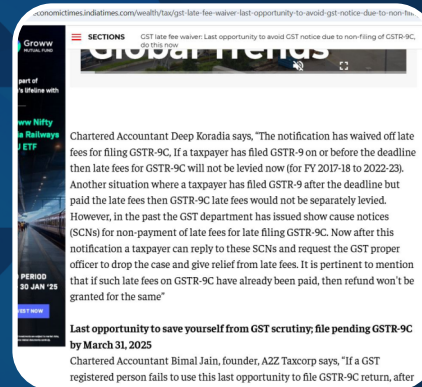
economictimes.indiatimes.com/wealth/tax/gst-late-fee-waiver-last-opportunity-to-avoid-gst-notice-due-to-non-fili...

SECTIONS GST late fee waiver: Last opportunity to avoid GST notice due to non-filing of GSTR-9C, do this now

Global Trends

Groww MUTUAL FUND

part of 's lifeline with

ww Nifty Railways U ETF

PERIOD 30 JAN '25

EST NOW

Chartered Accountant Deep Koradia says, "The notification has waived off late fees for filing GSTR-9C. If a taxpayer has filed GSTR-9 on or before the deadline then late fees for GSTR-9C will not be levied now (for FY 2017-18 to 2022-23). Another situation where a taxpayer has filed GSTR-9 after the deadline but paid the late fees then GSTR-9C late fees would not be separately levied. However, in the past the GST department has issued show cause notices (SCNs) for non-payment of late fees for late filing GSTR-9C. Now after this notification a taxpayer can reply to these SCNs and request the GST proper officer to drop the case and give relief from late fees. It is pertinent to mention that if such late fees on GSTR-9C have already been paid, then refund won't be granted for the same"

Last opportunity to save yourself from GST scrutiny; file pending GSTR-9C by March 31, 2025

Chartered Accountant Bimal Jain, founder, A2Z Taxcorp says, "If a GST registered person fails to use this last opportunity to file GSTR-9C return, after